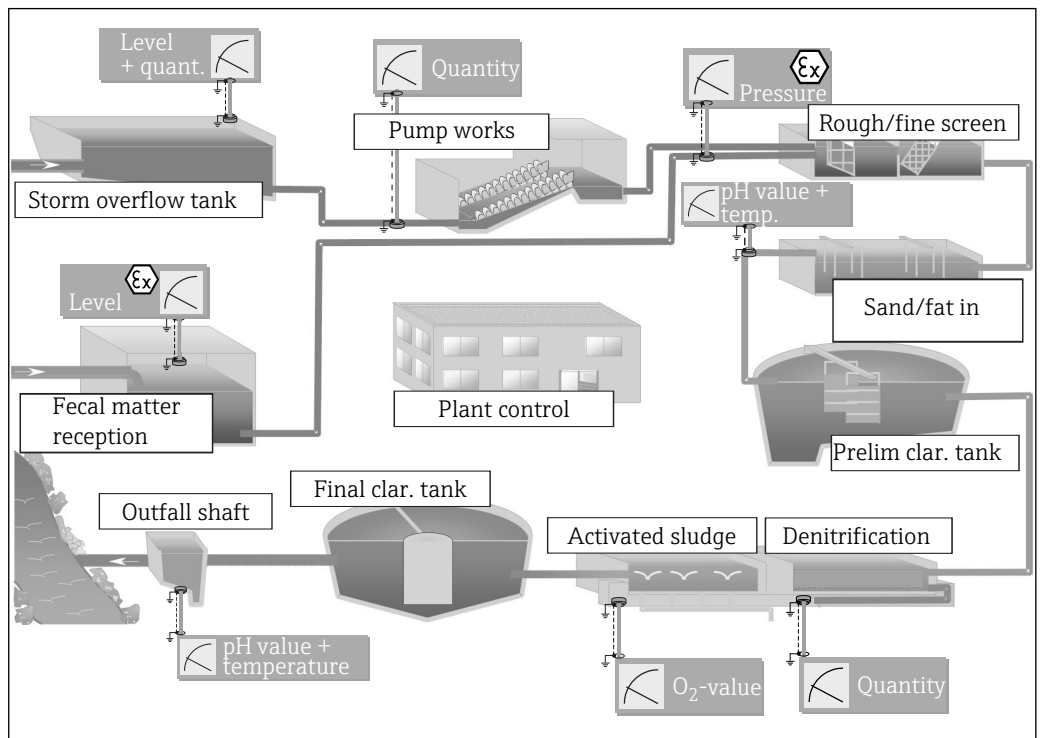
Level + quant.

Quantity

Pressure

Pump works

Rough/fine screen

Storm overflow tank

pH value + temp.

Level

Sand/fat in

Plant control

Fecal matter reception

Prelim clar. tank

Final clar. tank

Outfall shaft

Activated sludge

Denitrification

pH value + temperature

$O_2$-value

Quantity